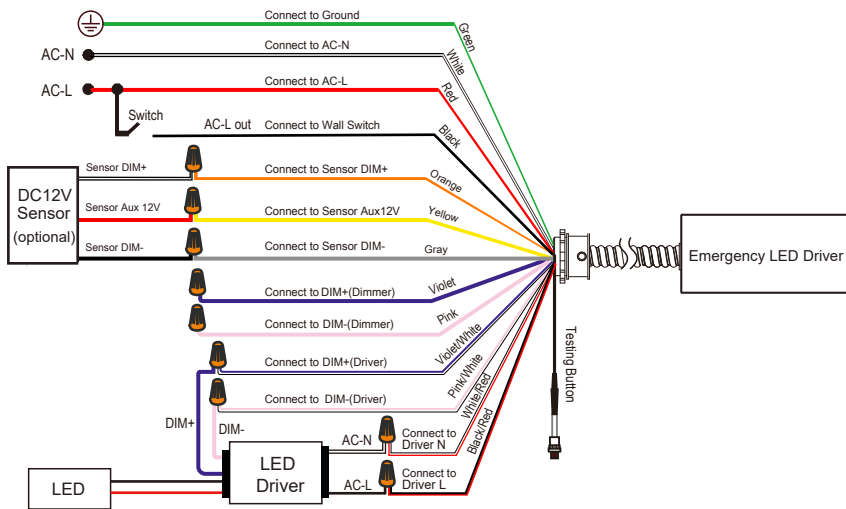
Connect to Ground
Green
AC-N
Connect to AC-N
White
AC-L
Connect to AC-L
Red
Switch
AC-L out
Connect to Wall Switch
Black
DC12V Sensor (optional)
Sensor DIM+
Connect to Sensor DIM+
Orange
Sensor Aux 12V
Connect to Sensor Aux12V
Yellow
Sensor DIM-
Connect to Sensor DIM-
Gray
Emergency LED Driver
Connect to DIM+(Dimmer)
Violet
Connect to DIM-(Dimmer)
Pink
Connect to DIM+(Driver)
Violet/White
Connect to DIM-(Driver)
Pink/White
Testing Button
DIM+
DIM-
White/Red
Black/Red
AC-N
Connect to Driver N
LED
LED Driver
AC-L
Connect to Driver L